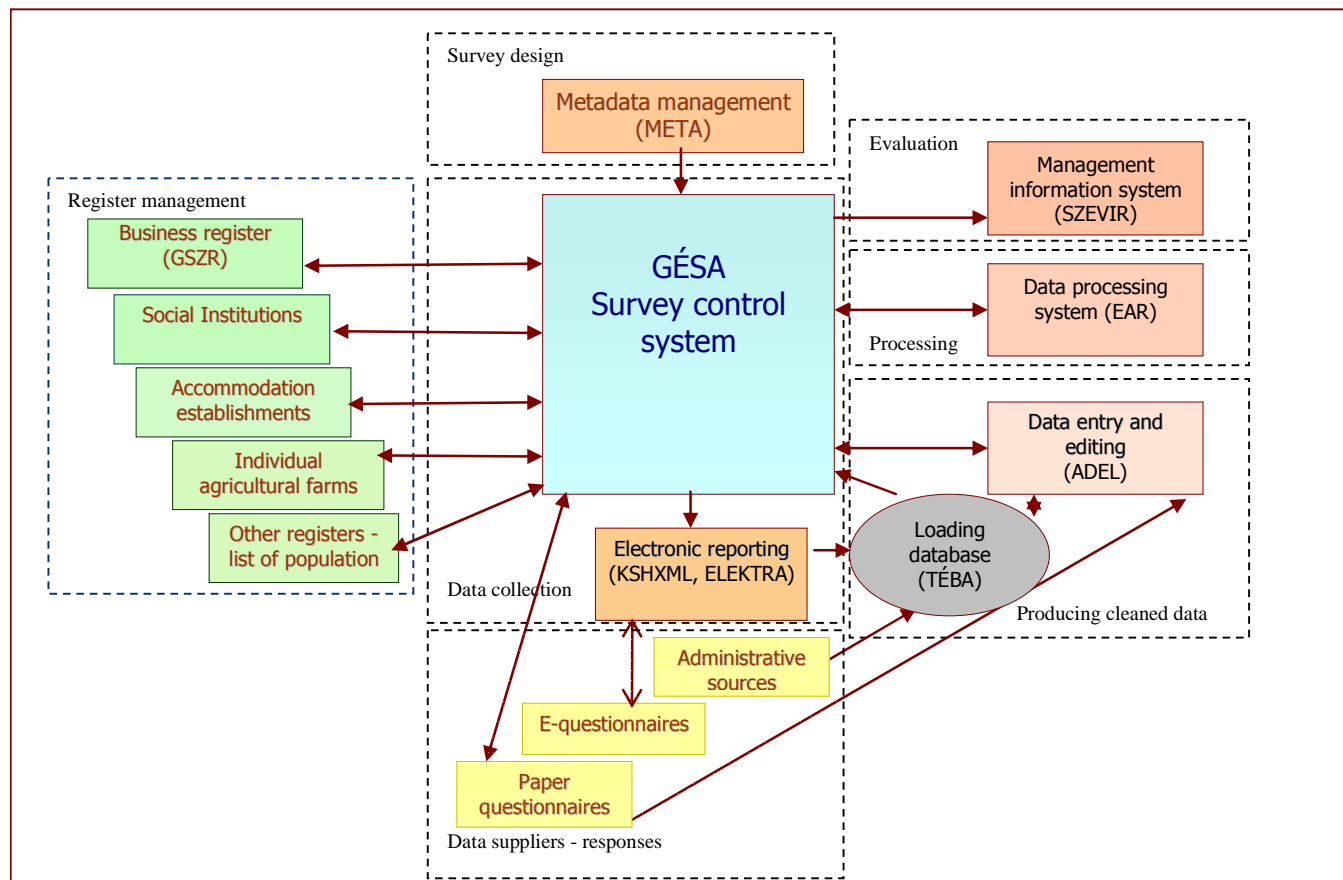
Survey design

Metadata management (META)

Evaluation

Management information system (SZEVIR)

Register management

Business register (GSZR)

Social Institutions

Accommodation establishments

Individual agricultural farms

Other registers - list of population

GÉSA Survey control system

Data processing system (EAR)

Processing

Data entry and editing (ADEL)

Loading database (TÉBA)

Electronic reporting (KSHXML, ELEKTRA)

Data collection

Producing cleaned data

Administrative sources

E-questionnaires

Paper questionnaires

Data suppliers - responses